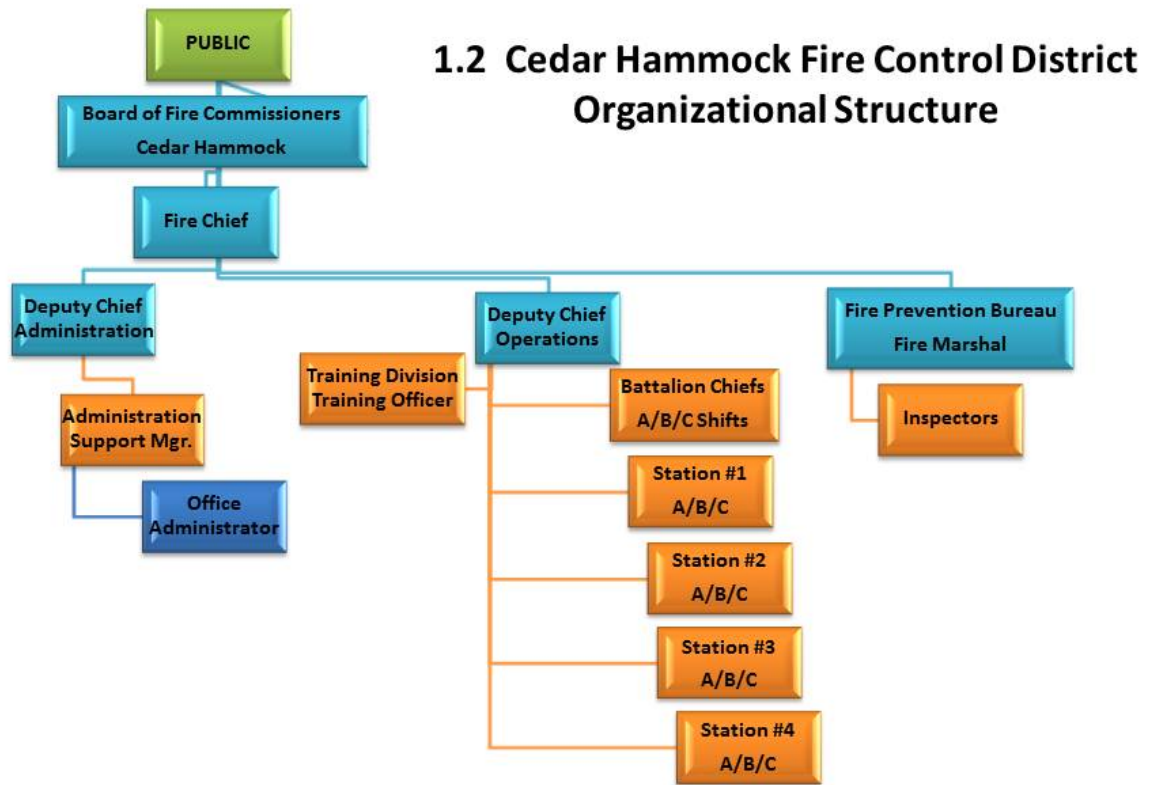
1.2 Cedar Hammock Fire Control District Organizational Structure

PUBLIC

Board of Fire Commissioners
Cedar Hammock

Fire Chief

Deputy Chief Administration

Administration Support Mgr.

Office Administrator

Deputy Chief Operations

Training Division Training Officer

Battalion Chiefs
A/B/C Shifts

Station #1
A/B/C

Station #2
A/B/C

Station #3
A/B/C

Station #4
A/B/C

Fire Prevention Bureau
Fire Marshal

Inspectors